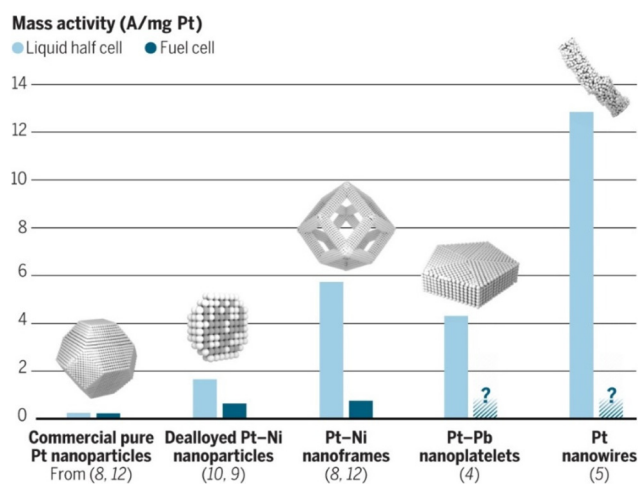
Mass activity (A/mg Pt)

Liquid half cell   Fuel cell

14
12
10
8
6
4
2
0

?
?

Commercial pure Pt nanoparticles From (8, 12)

Dealloyed Pt–Ni nanoparticles (10, 9)

Pt–Ni nanoframes (8, 12)

Pt–Pb nanoplatelets (4)

Pt nanowires (5)